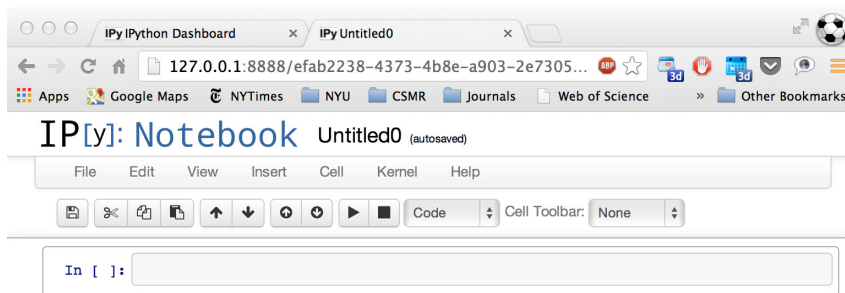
IPy IPython Dashboard ×
IPy Untitled0 ×

127.0.0.1:8888/efab2238-4373-4b8e-a903-2e7305...

ABP

3d

3d

Apps Google Maps NYTimes NYU CSMR Journals Web of Science » Other Bookmarks

IP[y]: Notebook Untitled0 (autosaved)

File Edit View Insert Cell Kernel Help

Code Cell Toolbar: None

In [ ]: